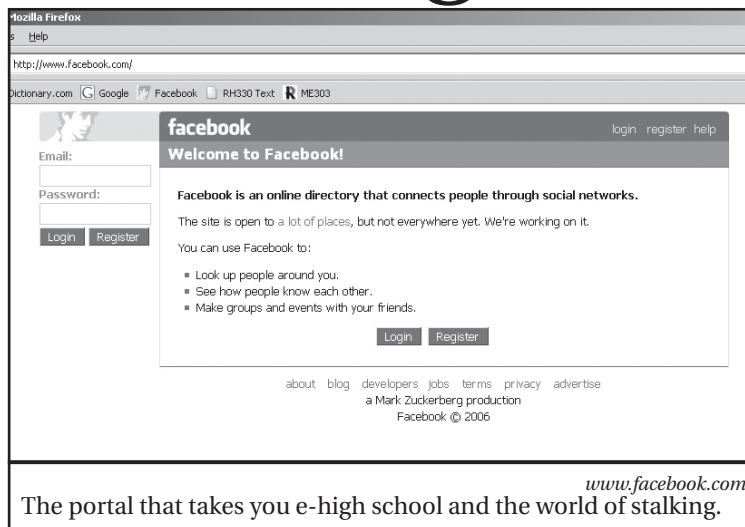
Mozilla Firefox

s Help

http://www.facebook.com/

Dictionary.com Google Facebook RH330 Text ME303

Email:

Password:

Login Register

facebook

login register help

Welcome to Facebook!

Facebook is an online directory that connects people through social networks.

The site is open to a lot of places, but not everywhere yet. We're working on it.

You can use Facebook to:

- Look up people around you.
- See how people know each other.
- Make groups and events with your friends.

Login Register

about blog developers jobs terms privacy advertise
a Mark Zuckerberg production
Facebook © 2006

www.facebook.com

The portal that takes you e-high school and the world of stalking.